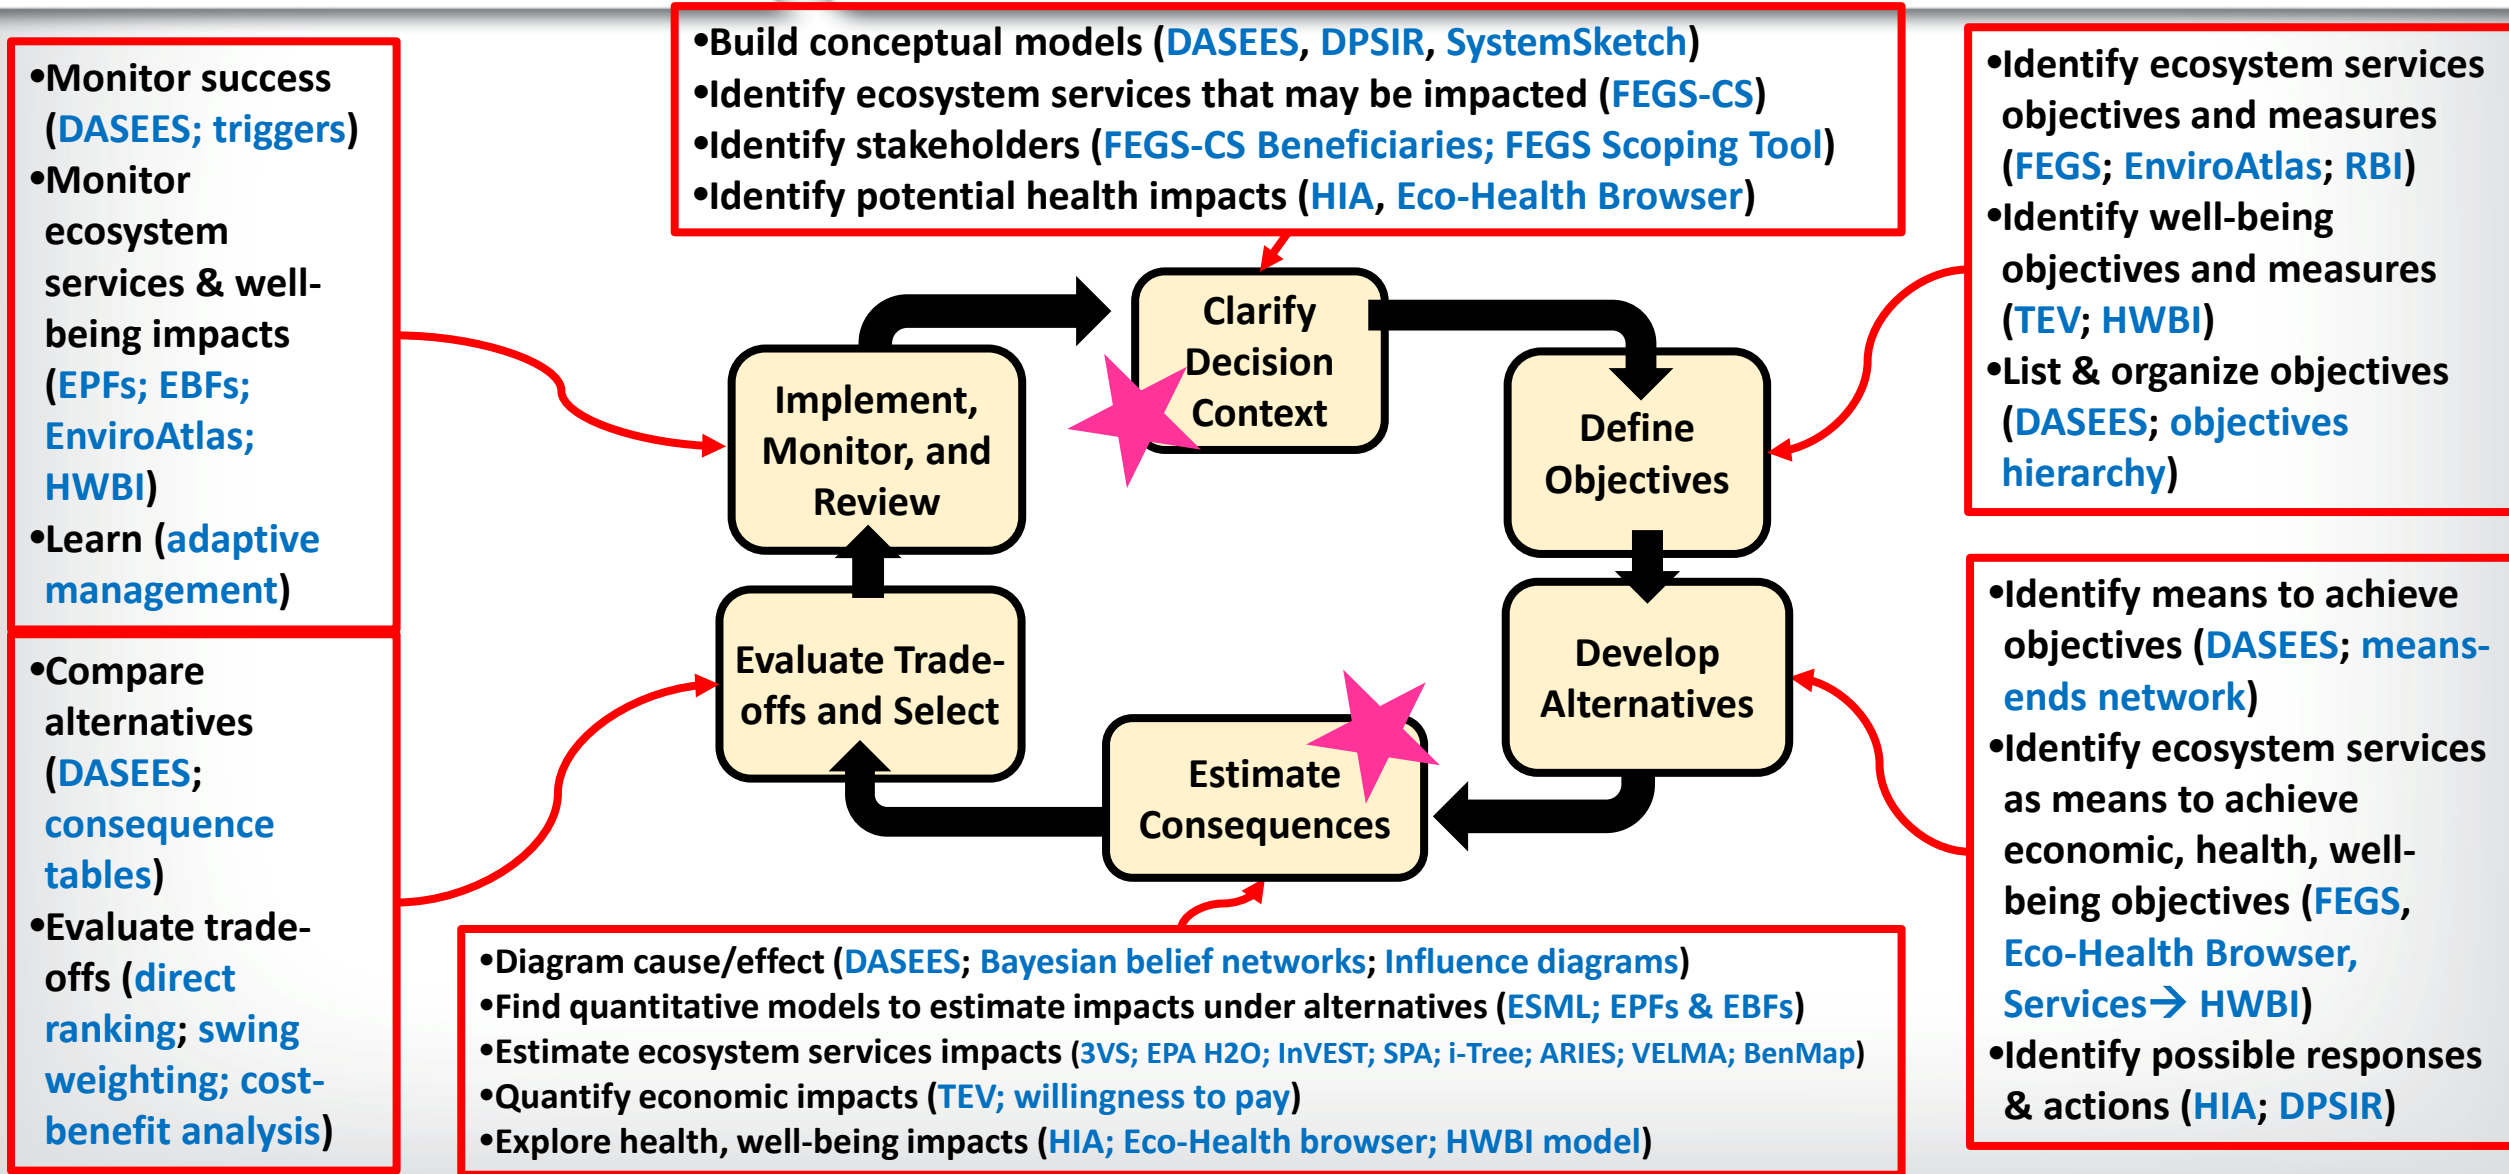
•Build conceptual models (DASEES, DPSIR, SystemSketch)
•Identify ecosystem services that may be impacted (FEGS-CS)
•Identify stakeholders (FEGS-CS Beneficiaries; FEGS Scoping Tool)
•Identify potential health impacts (HIA, Eco-Health Browser)

•Monitor success (DASEES; triggers)
•Monitor ecosystem services & well-being impacts (EPFs; EBFs; EnviroAtlas; HWBI)
•Learn (adaptive management)

•Identify ecosystem services objectives and measures (FEGS; EnviroAtlas; RBI)
•Identify well-being objectives and measures (TEV; HWBI)
•List & organize objectives (DASEES; objectives hierarchy)

Clarify Decision Context

Implement, Monitor, and Review

Define Objectives

Evaluate Trade-offs and Select

Develop Alternatives

Estimate Consequences

•Compare alternatives (DASEES; consequence tables)
•Evaluate trade-offs (direct ranking; swing weighting; cost-benefit analysis)

•Identify means to achieve objectives (DASEES; means-ends network)
•Identify ecosystem services as means to achieve economic, health, well-being objectives (FEGS, Eco-Health Browser, Services→ HWBI)
•Identify possible responses & actions (HIA; DPSIR)

•Diagram cause/effect (DASEES; Bayesian belief networks; Influence diagrams)
•Find quantitative models to estimate impacts under alternatives (ESML; EPFs & EBFs)
•Estimate ecosystem services impacts (3VS; EPA H2O; InVEST; SPA; i-Tree; ARIES; VELMA; BenMap)
•Quantify economic impacts (TEV; willingness to pay)
•Explore health, well-being impacts (HIA; Eco-Health browser; HWBI model)